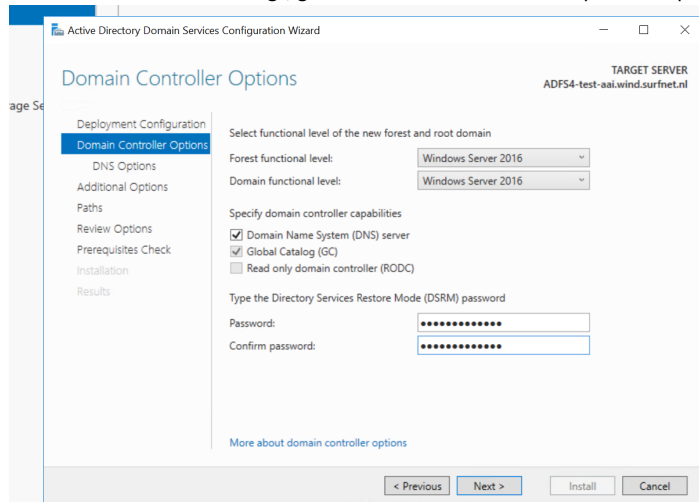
age Se

Active Directory Domain Services Configuration Wizard

Domain Controller Options

TARGET SERVER
ADFS4-test-aai.wind.surfnet.nl

Deployment Configuration
Domain Controller Options
DNS Options
Additional Options
Paths
Review Options
Prerequisites Check
Installation
Results

Select functional level of the new forest and root domain

Forest functional level: Windows Server 2016
Domain functional level: Windows Server 2016

Specify domain controller capabilities

Domain Name System (DNS) server
Global Catalog (GC)
Read only domain controller (RODC)

Type the Directory Services Restore Mode (DSRM) password

Password: •••••••••••••
Confirm password: •••••••••••••

More about domain controller options

< Previous | Next > | Install | Cancel